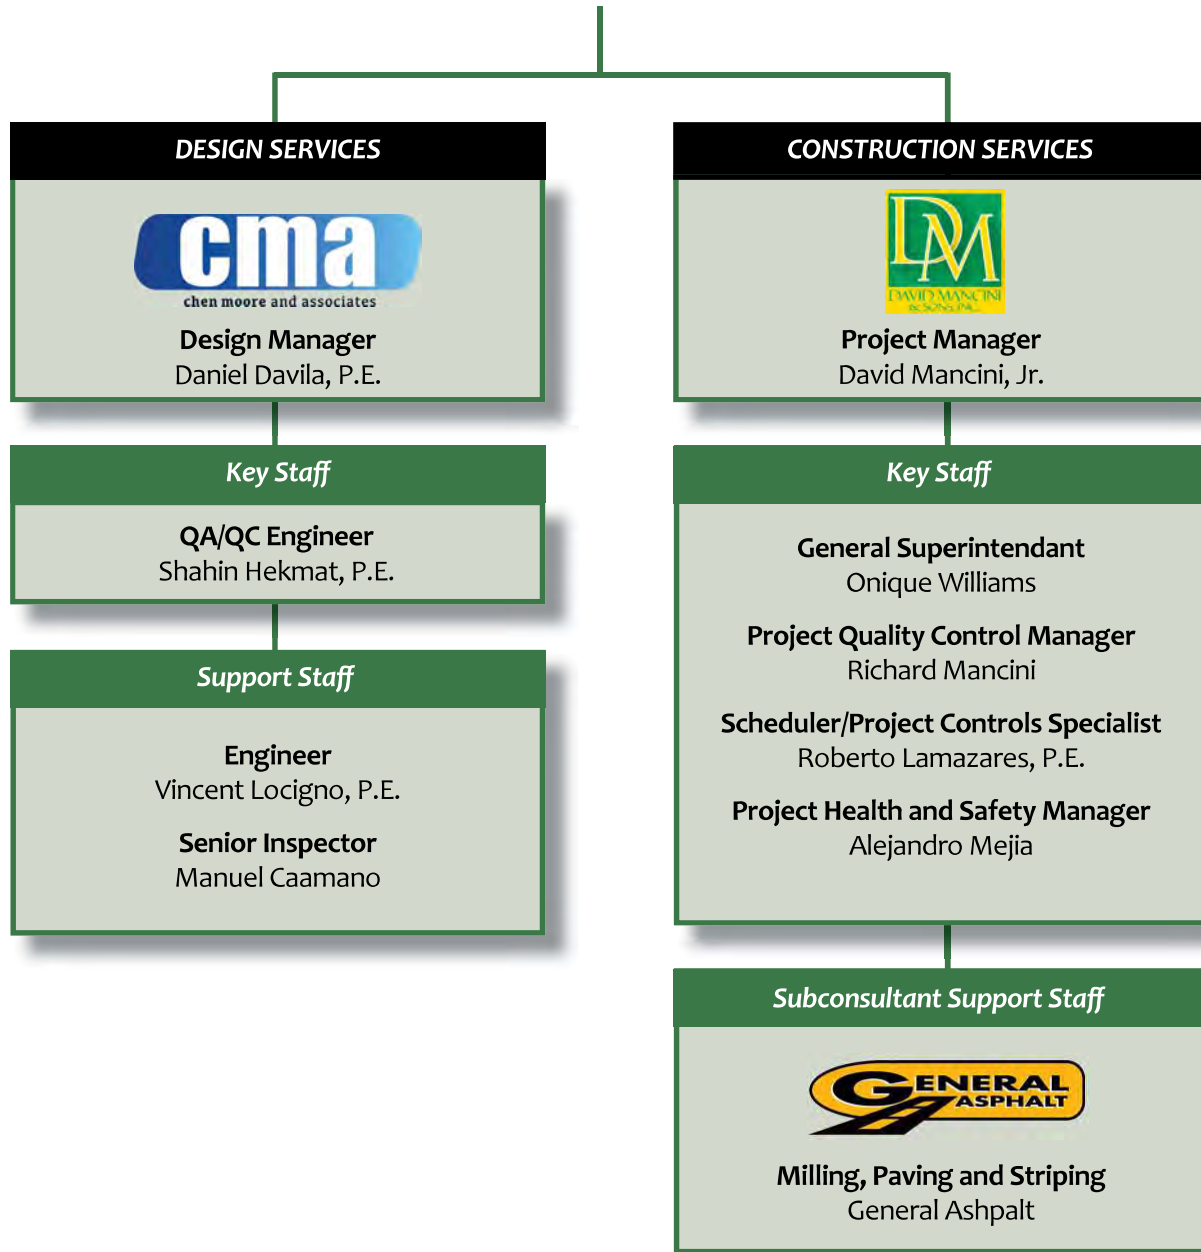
DESIGN SERVICES

cma
chen moore and associates

Design Manager
Daniel Davila, P.E.

Key Staff

QA/QC Engineer
Shahin Hekmat, P.E.

Support Staff

Engineer
Vincent Locigno, P.E.

Senior Inspector
Manuel Caamano

CONSTRUCTION SERVICES

DM
DAVID MANCINI & SONS, INC.

Project Manager
David Mancini, Jr.

Key Staff

General Superintendant
Onique Williams

Project Quality Control Manager
Richard Mancini

Scheduler/Project Controls Specialist
Roberto Lamazares, P.E.

Project Health and Safety Manager
Alejandro Mejia

Subconsultant Support Staff

GENERAL ASPHALT

Milling, Paving and Striping
General Ashpalt